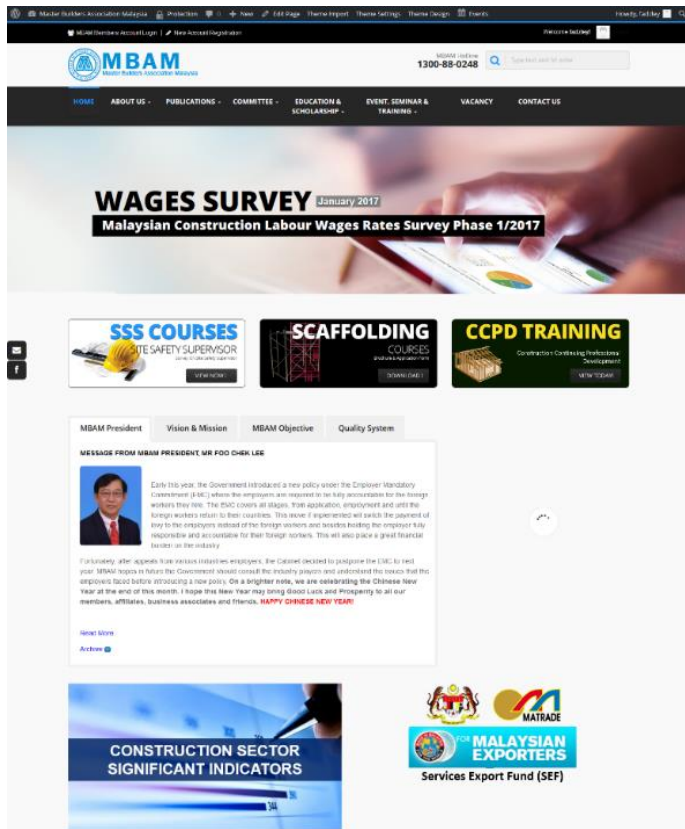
Master Builders Association Malaysia Protection 0 + New Edit Page Theme Import Theme Settings Theme Design Events Howdy, fadzley

MBAM Members Account Login | New Account Registration Welcome fadzley!

MBAM
Master Builders Association Malaysia

MBAM Hotline
1300-88-0248

Type here and hit enter

HOME ABOUT US PUBLICATIONS COMMITTEE EDUCATION & SCHOLARSHIP EVENT, SEMINAR & TRAINING VACANCY CONTACT US

WAGES SURVEY January 2017
Malaysian Construction Labour Wages Rates Survey Phase 1/2017

SSS COURSES
SITE SAFETY SUPERVISOR
VIEW NOW!

SCAFFOLDING
COURSES
DOWNLOAD!

CCPD TRAINING
Construction Continuing Professional Development
VIEW TODAY

MBAM President | Vision & Mission | MBAM Objective | Quality System

MESSAGE FROM MBAM PRESIDENT, MR FOO CHEK LEE

Early this year, the Government introduced a new policy under the Employer Mandatory Commitment (EMC) where the employers are required to be fully accountable for the foreign workers they hire. The EMC covers all stages, from application, employment and until the foreign workers return to their countries. This move if implemented will switch the payment of levy to the employers instead of the foreign workers and besides holding the employer fully responsible and accountable for their foreign workers. This will also place a great financial burden on the industry.

Fortunately, after appeals from various industries employers, the Cabinet decided to postpone the EMC to next year. MBAM hopes in future the Government should consult the industry players and understand the issues that the employers faced before introducing a new policy. On a brighter note, we are celebrating the Chinese New Year at the end of this month. I hope this New Year may bring Good Luck and Prosperity to all our members, affiliates, business associates and friends. HAPPY CHINESE NEW YEAR!

Read More

Archives

CONSTRUCTION SECTOR SIGNIFICANT INDICATORS

MATRADE

FOR MALAYSIAN EXPORTERS

Services Export Fund (SEF)